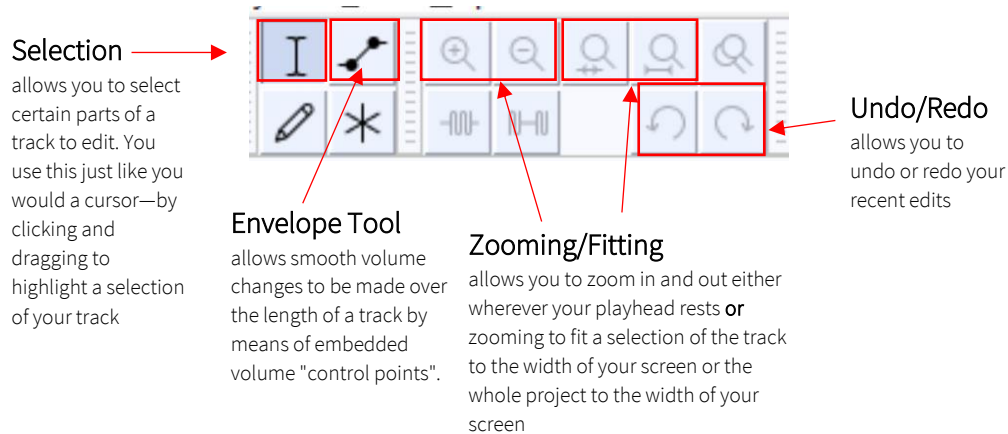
Selection
allows you to select certain parts of a track to edit. You use this just like you would a cursor—by clicking and dragging to highlight a selection of your track

Envelope Tool
allows smooth volume changes to be made over the length of a track by means of embedded volume "control points".

Zooming/Fitting
allows you to zoom in and out either wherever your playhead rests **or** zooming to fit a selection of the track to the width of your screen or the whole project to the width of your screen

Undo/Redo
allows you to undo or redo your recent edits